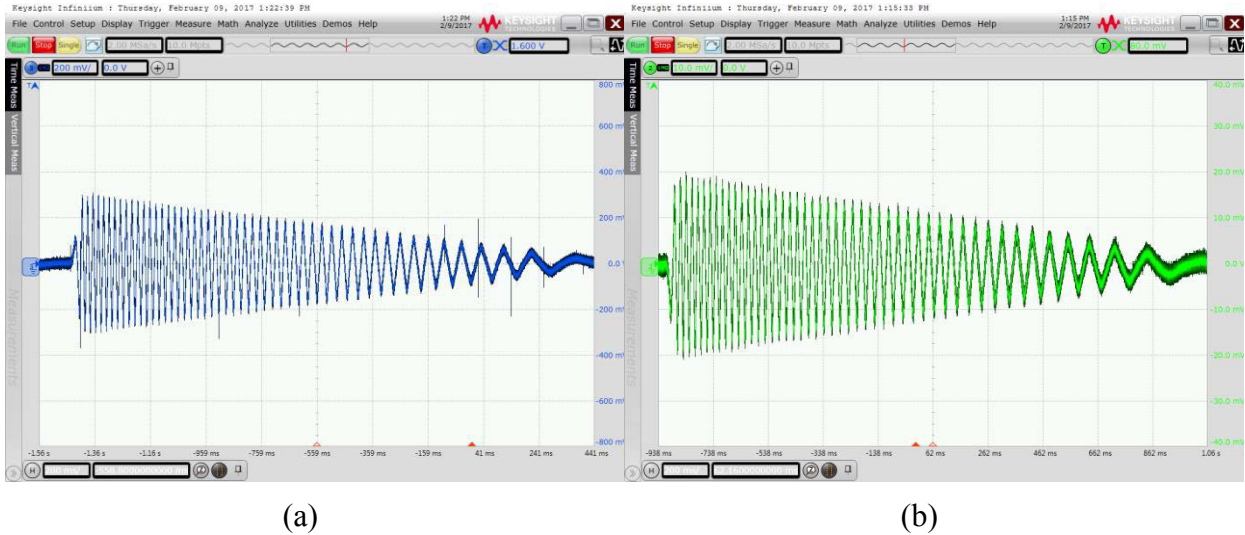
Keysight Infiniium : Thursday, February 09, 2017 1:22:39 PM

File Control Setup Display Trigger Measure Math Analyze Utilities Demos Help

1:22 PM 2/9/2017 KEYSIGHT TECHNOLOGIES

Run Stop Single 2.00 MSa/s 10.0 Mpts 1.600 V

200 mV/ 0.0 V

Time Meas Vertical Meas

Measurements

800 mV 600 mV 400 mV 200 mV 0.0 V -200 mV -400 mV -600 mV -800 mV

-1.56 s -1.36 s -1.16 s -959 ms -759 ms -559 ms -359 ms -159 ms 41 ms 241 ms 441 ms

H 200 ms/ -558.800000000 ms

(a)

Keysight Infiniium : Thursday, February 09, 2017 1:15:33 PM

File Control Setup Display Trigger Measure Math Analyze Utilities Demos Help

1:15 PM 2/9/2017 KEYSIGHT TECHNOLOGIES

Run Stop Single 2.00 MSa/s 10.0 Mpts 30.0 mV

2 10.0 mV/ 0.0 V

Time Meas Vertical Meas

Measurements

40.0 mV 30.0 mV 20.0 mV 10.0 mV 0.0 V -10.0 mV -20.0 mV -30.0 mV -40.0 mV

-938 ms -738 ms -538 ms -338 ms -138 ms 62 ms 262 ms 462 ms 662 ms 862 ms 1.06 s

H 200 ms/ 62.1400000000 ms

(b)